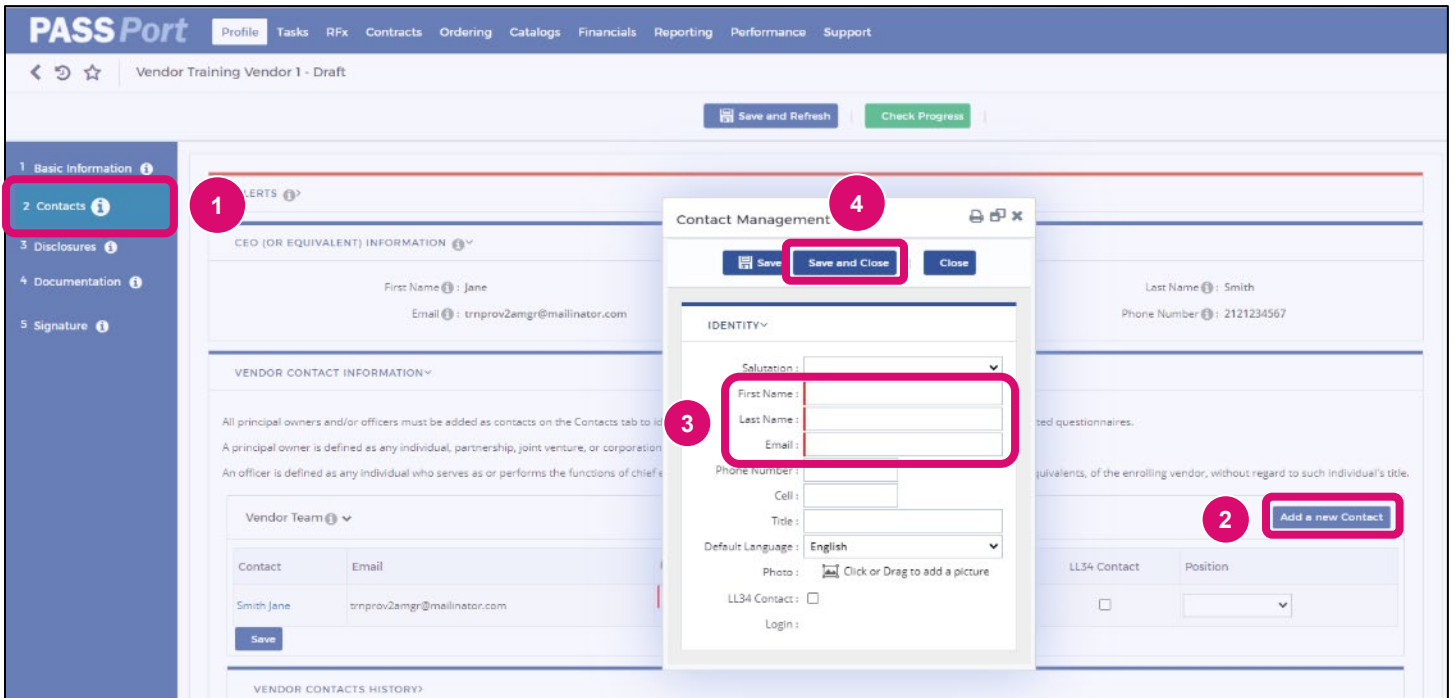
PASSPort Profile Tasks RFx Contracts Ordering Catalogs Financials Reporting Performance Support

Vendor Training Vendor 1 - Draft

Save and Refresh Check Progress

1 Basic Information
2 Contacts
3 Disclosures
4 Documentation
5 Signature

1

ALERTS

CEO (OR EQUIVALENT) INFORMATION

First Name : Jane
Email : trnprov2amgr@mailinator.com

Last Name : Smith
Phone Number : 2121234567

VENDOR CONTACT INFORMATION

All principal owners and/or officers must be added as contacts on the Contacts tab to id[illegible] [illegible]ted questionnaires.

A principal owner is defined as any individual, partnership, joint venture, or corporation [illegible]

An officer is defined as any individual who serves as or performs the functions of chief e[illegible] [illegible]quivalents, of the enrolling vendor, without regard to such individual's title.

Vendor Team

| Contact | Email | | LL34 Contact | Position |
|---|---|---|---|---|
| Smith Jane | trnprov2amgr@mailinator.com | | | |

Save

2

Add a new Contact

VENDOR CONTACTS HISTORY

Contact Management

4

Save Save and Close Close

IDENTITY

Salutation :
First Name :
Last Name :
Email :
Phone Number :
Cell :
Title :
Default Language : English
Photo : Click or Drag to add a picture
LL34 Contact :
Login :

3